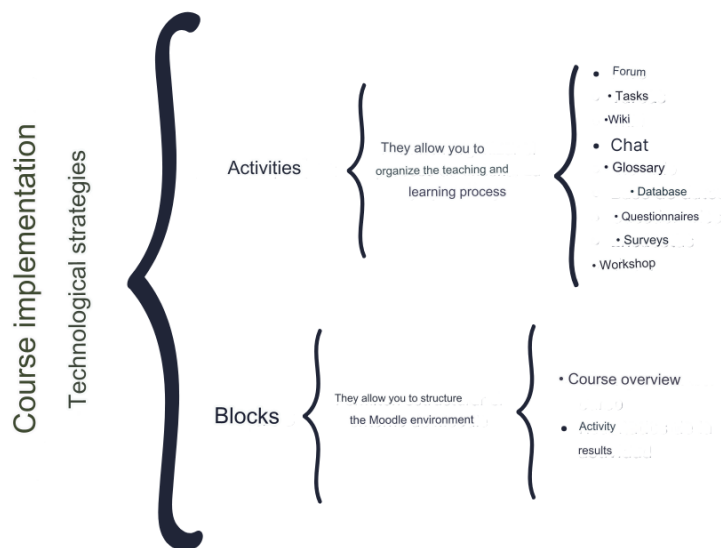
Course implementation

Technological strategies

Activities

They allow you to organize the teaching and learning process

• Forum
• Tasks
•Wiki
• Chat
• Glossary
• Database
• Questionnaires
• Surveys
• Workshop

Blocks

They allow you to structure the Moodle environment

• Course overview
• Activity results